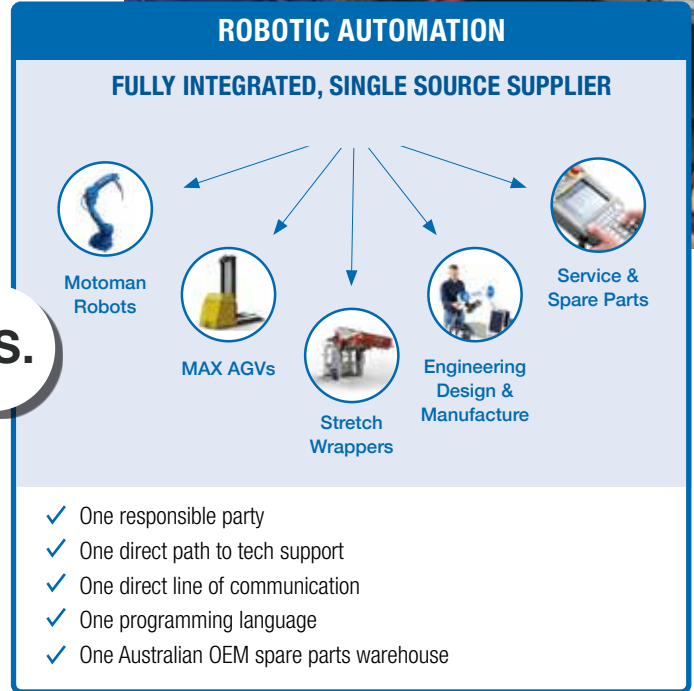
ROBOTIC AUTOMATION

FULLY INTEGRATED, SINGLE SOURCE SUPPLIER

Motoman Robots

MAX AGVs

Stretch Wrappers

Engineering Design & Manufacture

Service & Spare Parts

s.

✓ One responsible party
✓ One direct path to tech support
✓ One direct line of communication
✓ One programming language
✓ One Australian OEM spare parts warehouse